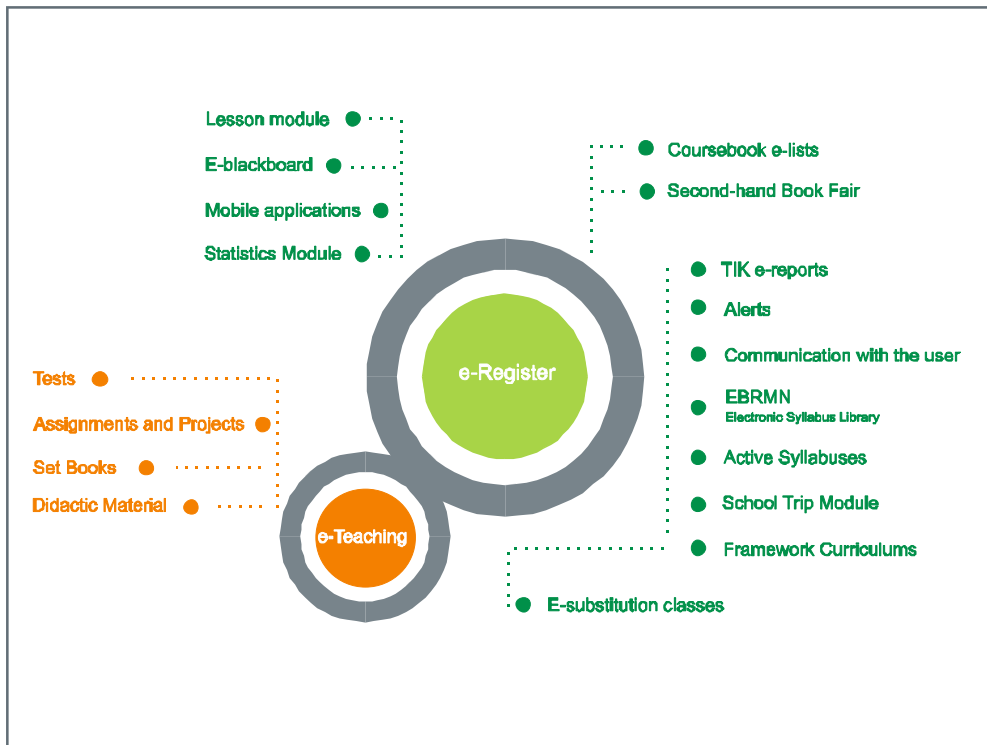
Lesson module
E-blackboard
Mobile applications
Statistics Module

Coursebook e-lists
Second-hand Book Fair

e-Register

TIK e-reports
Alerts
Communication with the user
EBRMN
Electronic Syllabus Library
Active Syllabuses
School Trip Module
Framework Curriculums

Tests
Assignments and Projects
Set Books
Didactic Material

e-Teaching

E-substitution classes